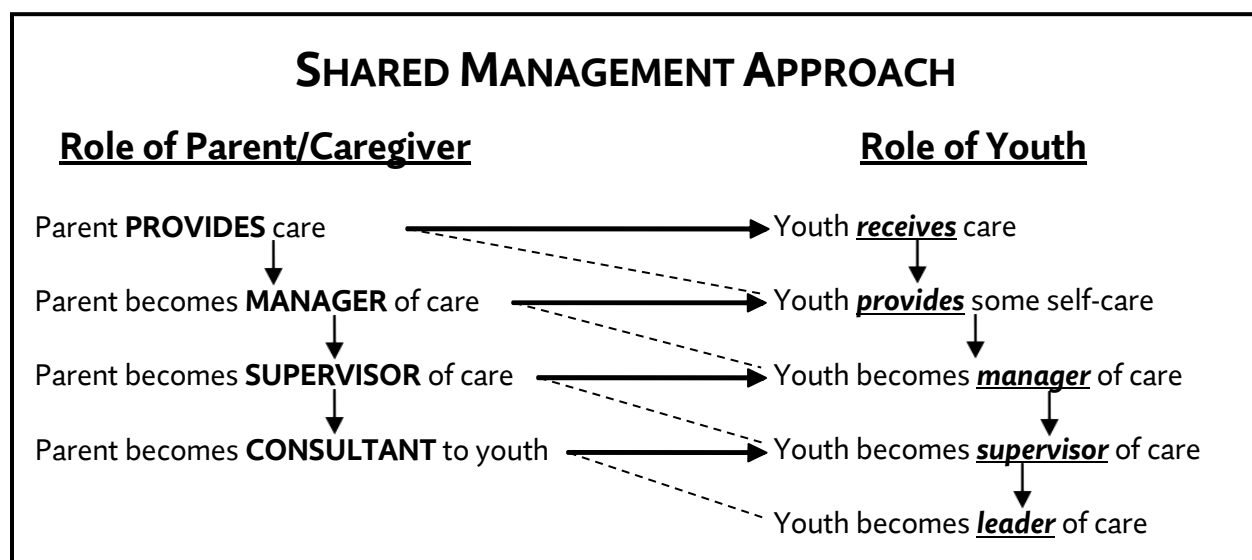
SHARED MANAGEMENT APPROACH

Role of Parent/Caregiver

Parent PROVIDES care

Parent becomes MANAGER of care

Parent becomes SUPERVISOR of care

Parent becomes CONSULTANT to youth

Role of Youth

Youth receives care

Youth provides some self-care

Youth becomes manager of care

Youth becomes supervisor of care

Youth becomes leader of care